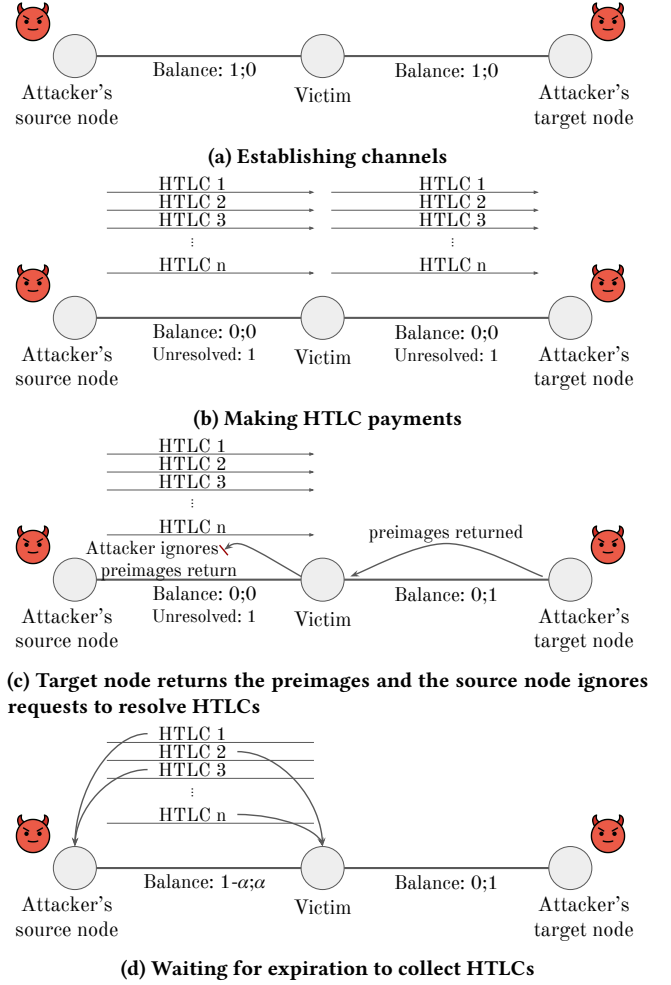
Attacker's source node
Balance: 1;0
Victim
Balance: 1;0
Attacker's target node

(a) Establishing channels

HTLC 1
HTLC 2
HTLC 3
⋮
HTLC n
HTLC 1
HTLC 2
HTLC 3
⋮
HTLC n

Attacker's source node
Balance: 0;0
Unresolved: 1
Victim
Balance: 0;0
Unresolved: 1
Attacker's target node

(b) Making HTLC payments

HTLC 1
HTLC 2
HTLC 3
⋮
HTLC n
preimages returned
Attacker ignores preimages return
Attacker's source node
Balance: 0;0
Unresolved: 1
Victim
Balance: 0;1
Attacker's target node

(c) Target node returns the preimages and the source node ignores requests to resolve HTLCs

HTLC 1
HTLC 2
HTLC 3
⋮
HTLC n

Attacker's source node
Balance: 1-$\alpha$;$\alpha$
Victim
Balance: 0;1
Attacker's target node

(d) Waiting for expiration to collect HTLCs